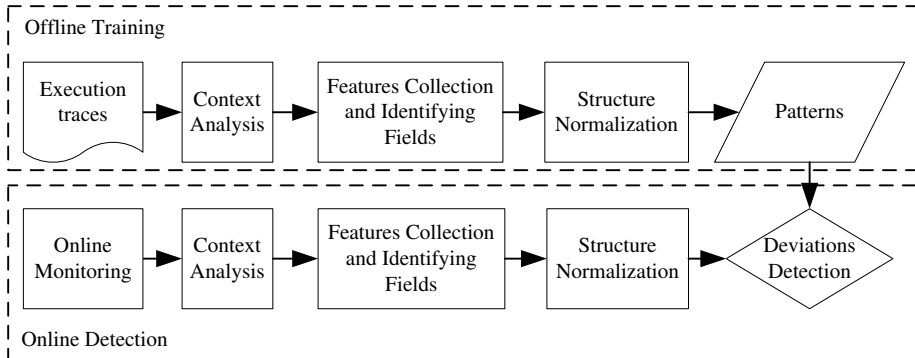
Offline Training

Execution traces

Context Analysis

Features Collection and Identifying Fields

Structure Normalization

Patterns

Online Monitoring

Context Analysis

Features Collection and Identifying Fields

Structure Normalization

Deviations Detection

Online Detection